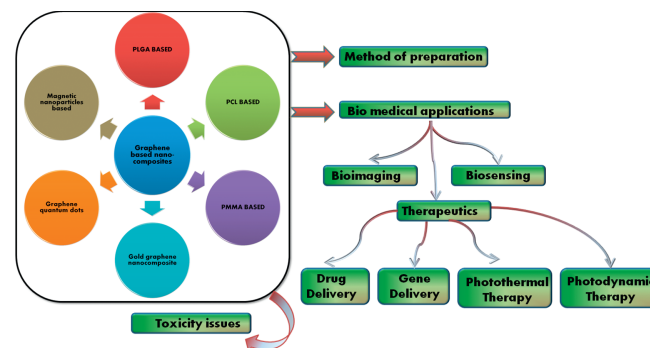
PLGA BASED

PCL BASED

PMMA BASED

Gold graphene nanocomposite

Graphene quantum dots

Magnetic nanoparticles based

Graphene based nano-composites

Method of preparation

Bio medical applications

Bioimaging

Biosensing

Therapeutics

Drug Delivery

Gene Delivery

Photothermal Therapy

Photodynamic Therapy

Toxicity issues